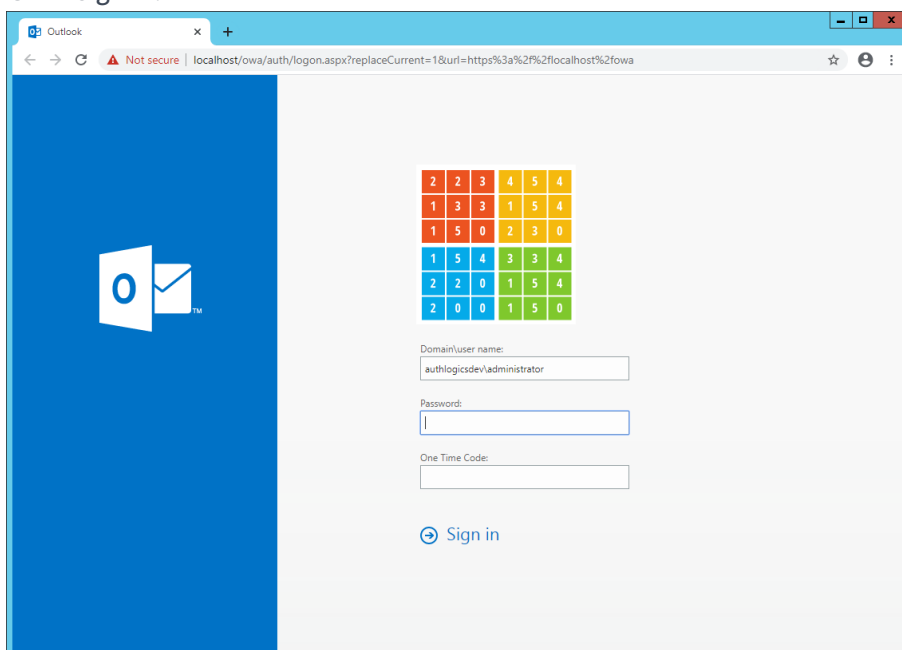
Outlook
Not secure | localhost/owa/auth/logon.aspx?replaceCurrent=1&url=https%3a%2f%2flocalhost%2fowa

| 2 | 2 | 3 | 4 | 5 | 4 |
|---|---|---|---|---|---|
| 1 | 3 | 3 | 1 | 5 | 4 |
| 1 | 5 | 0 | 2 | 3 | 0 |
| 1 | 5 | 4 | 3 | 3 | 4 |
| 2 | 2 | 0 | 1 | 5 | 4 |
| 2 | 0 | 0 | 1 | 5 | 0 |

Domain\user name:
authlogicsdev\administrator

Password:

One Time Code:

Sign in